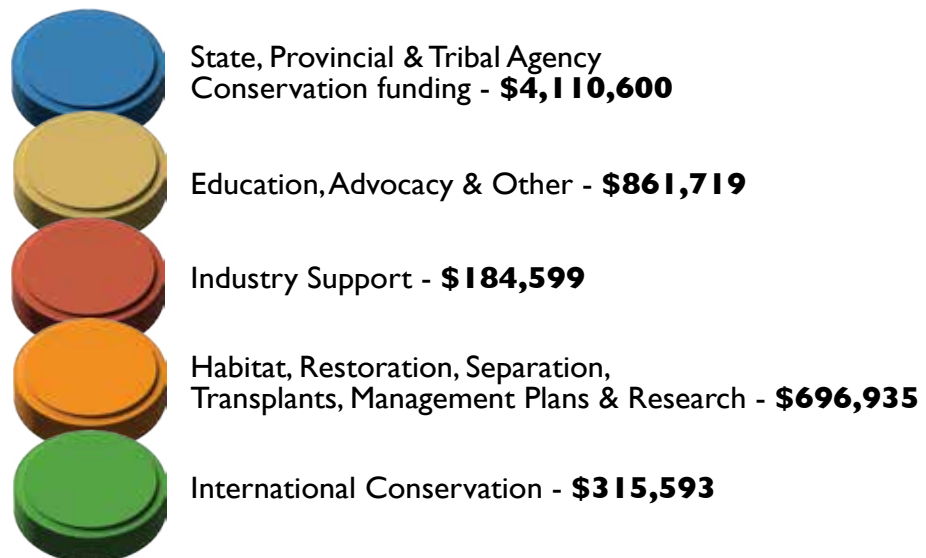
State, Provincial & Tribal Agency Conservation funding - **$4,110,600**

Education, Advocacy & Other - **$861,719**

Industry Support - **$184,599**

Habitat, Restoration, Separation, Transplants, Management Plans & Research - **$696,935**

International Conservation - **$315,593**